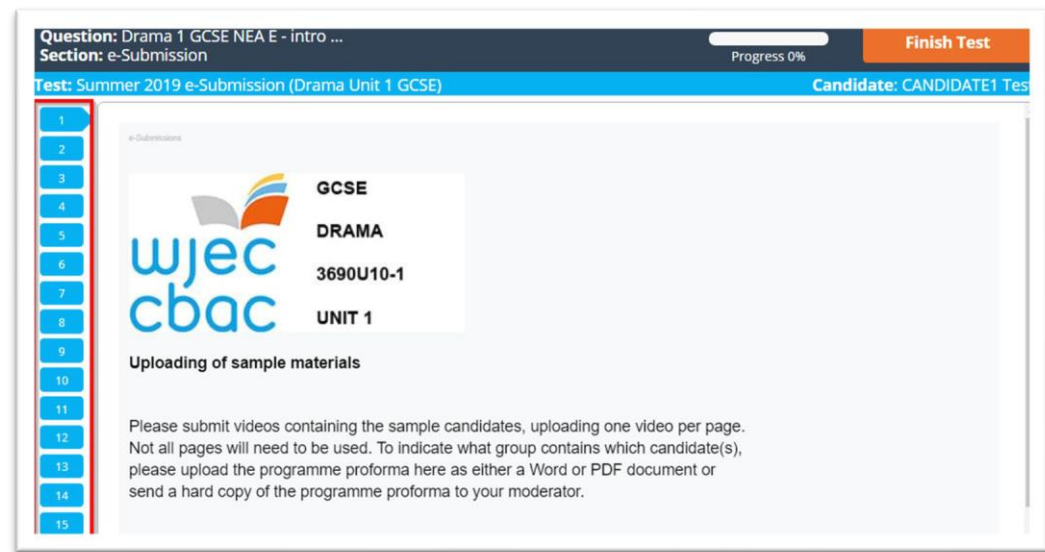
Question: Drama 1 GCSE NEA E - intro ...
Section: e-Submission

Progress 0%

Finish Test

Test: Summer 2019 e-Submission (Drama Unit 1 GCSE)

Candidate: CANDIDATE1 Tes

1
2
3
4
5
6
7
8
9
10
11
12
13
14
15

e-Submissions

wjec cbac

GCSE

DRAMA

3690U10-1

UNIT 1

Uploading of sample materials

Please submit videos containing the sample candidates, uploading one video per page. Not all pages will need to be used. To indicate what group contains which candidate(s), please upload the programme proforma here as either a Word or PDF document or send a hard copy of the programme proforma to your moderator.